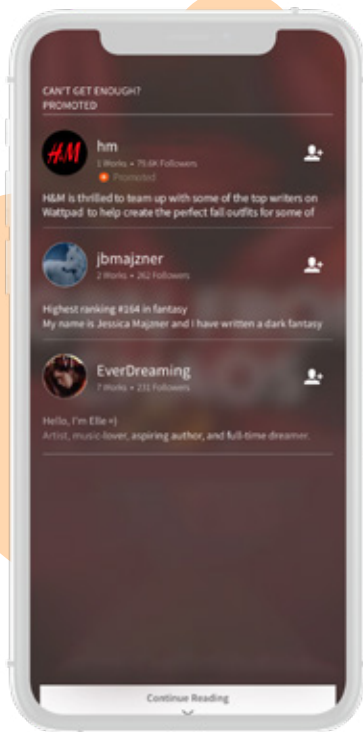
CAN'T GET ENOUGH?
PROMOTED

H&M

hm
5 Works • 75.6K Followers
Promoted

H&M is thrilled to team up with some of the top writers on Wattpad to help create the perfect fall outfits for some of

jbmajzner
2 Works • 262 Followers

Highest ranking #164 in fantasy
My name is Jessica Majzner and I have written a dark fantasy

EverDreaming
7 Works • 231 Followers

Hello, I'm Elle =)
Artist, music-lover, aspiring author, and full-time dreamer.

Continue Reading